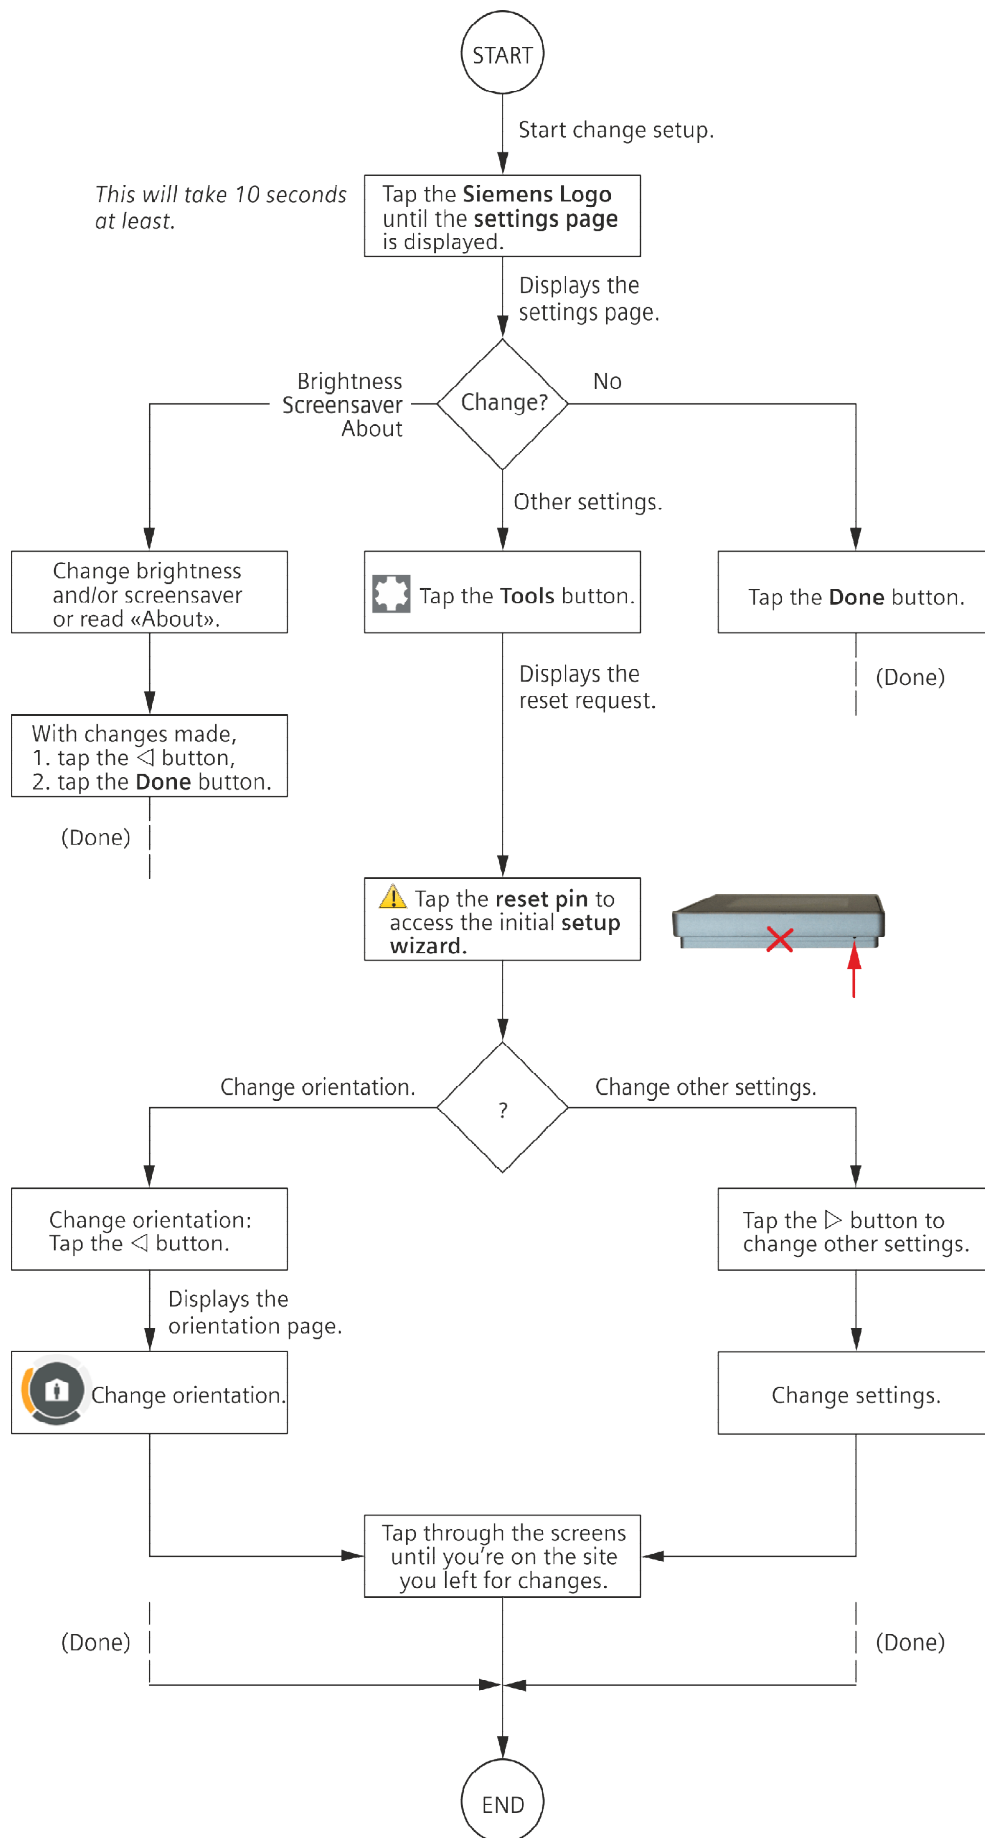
START

Start change setup.

This will take 10 seconds at least.

Tap the **Siemens Logo** until the **settings page** is displayed.

Displays the settings page.

Brightness
Screensaver
About

Change?

No

Other settings.

Change brightness and/or screensaver or read «About».

Tap the **Tools** button.

Tap the **Done** button.

Displays the reset request.

(Done)

With changes made,
1. tap the ◁ button,
2. tap the **Done** button.

(Done)

Tap the **reset pin** to access the initial **setup wizard**.

Change orientation.

?

Change other settings.

Change orientation:
Tap the ◁ button.

Tap the ▷ button to change other settings.

Displays the orientation page.

Change orientation.

Change settings.

Tap through the screens until you're on the site you left for changes.

(Done)

(Done)

END